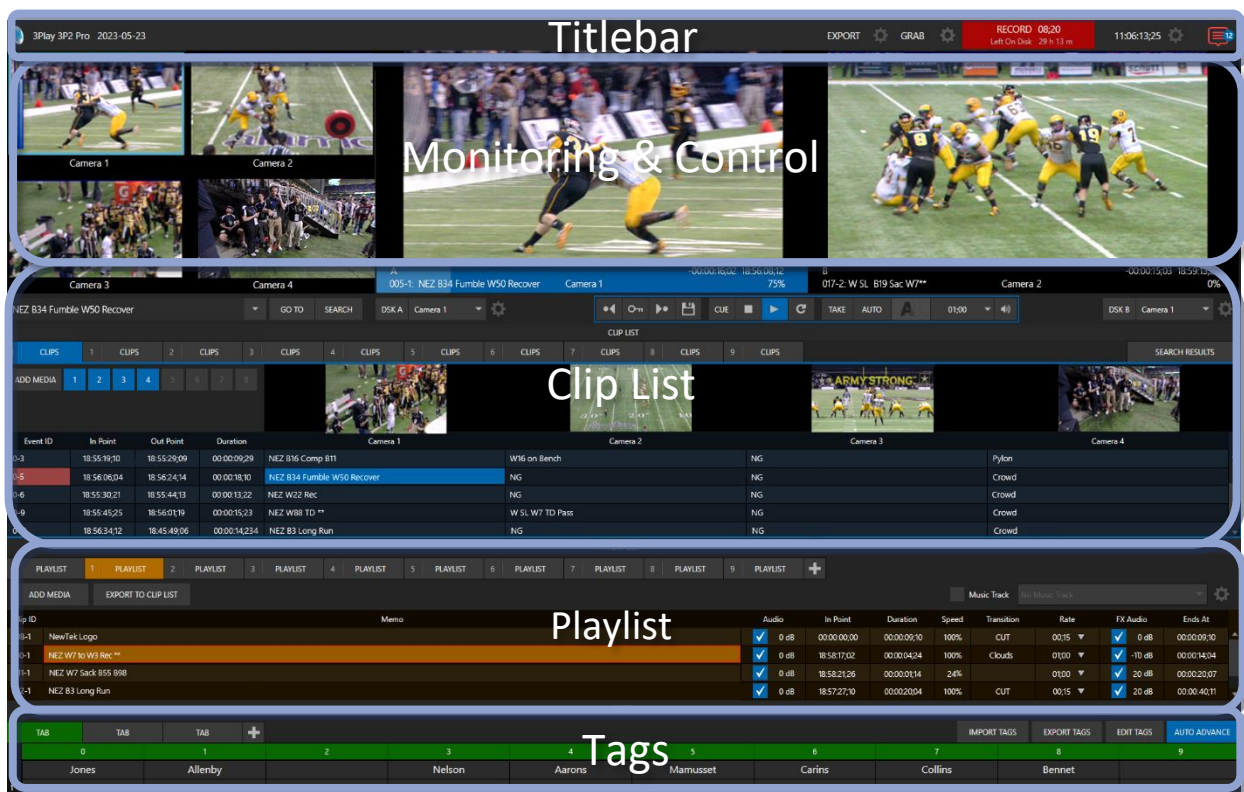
3Play 3P2 Pro 2023-05-23

Titlebar

EXPORT GRAB RECORD 08;20 Left On Disk 29 h 13 m 11:06:13;25 12

Camera 1 Camera 2

Monitoring & Control

Camera 3 Camera 4

A 005-1: NEZ B34 Fumble W50 Recover Camera 1 -00:00:16;02 18:56:08;12 75%

B 017-2: W SL B19 Sac W7** Camera 2 -00:00:15;03 18:59:1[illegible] 0%

NEZ B34 Fumble W50 Recover GO TO SEARCH DSK A Camera 1 CUE TAKE AUTO 01;00 DSK B Camera 1

CLIP LIST

CLIPS 1 CLIPS 2 CLIPS 3 CLIPS 4 CLIPS 5 CLIPS 6 CLIPS 7 CLIPS 8 CLIPS 9 CLIPS SEARCH RESULTS

Clip List

ADD MEDIA 1 2 3 4 5 6 7 8

ARMY STRONG

| Event ID | In Point | Out Point | Duration | Camera 1 | Camera 2 | Camera 3 | Camera 4 |
|---|---|---|---|---|---|---|---|
| 0-3 | 18:55:19;10 | 18:55:29;09 | 00:00:09;29 | NEZ B16 Comp B11 | W16 on Bench | NG | Pylon |
| 0-5 | 18:56:06;04 | 18:56:24;14 | 00:00:18;10 | NEZ B34 Fumble W50 Recover | NG | NG | Crowd |
| 0-6 | 18:55:30;21 | 18:55:44;13 | 00:00:13;22 | NEZ W22 Rec | NG | NG | Crowd |
| 0-9 | 18:55:45;25 | 18:56:01;19 | 00:00:15;23 | NEZ W88 TD ** | W SL W7 TD Pass | NG | Crowd |
| | 18:56:34;12 | 18:45:49;06 | 00:00:14;234 | NEZ B3 Long Run | NG | NG | Crowd |

PLAYLIST 1 PLAYLIST 2 PLAYLIST 3 PLAYLIST 4 PLAYLIST 5 PLAYLIST 6 PLAYLIST 7 PLAYLIST 8 PLAYLIST 9 PLAYLIST +

ADD MEDIA EXPORT TO CLIP LIST Music Track No Music Track

Playlist

| ip ID | Memo | Audio | In Point | Duration | Speed | Transition | Rate | FX Audio | Ends At |
|---|---|---|---|---|---|---|---|---|---|
| 8-1 | NewTek Logo | 0 dB | 00:00:00;00 | 00:00:09;10 | 100% | CUT | 00;15 | 0 dB | 00:00:09;10 |
| 0-1 | NEZ W7 to W3 Rec ** | 0 dB | 18:58:17;02 | 00:00:04;24 | 100% | Clouds | 01;00 | -10 dB | 00:00:14;04 |
| 1-1 | NEZ W7 Sack B55 B98 | 0 dB | 18:58:21;26 | 00:00:01;14 | 24% | | 01;00 | 20 dB | 00:00:20;07 |
| 2-1 | NEZ B3 Long Run | 0 dB | 18:57:27;10 | 00:00:20;04 | 100% | CUT | 00;15 | 20 dB | 00:00:40;11 |

TAB TAB TAB + IMPORT TAGS EXPORT TAGS EDIT TAGS AUTO ADVANCE

Tags

| 0 | 1 | 2 | 3 | 4 | 5 | 6 | 7 | 8 | 9 |
|---|---|---|---|---|---|---|---|---|---|
| Jones | Allenby | | Nelson | Aarons | Mamusset | Carins | Collins | Bennet | |